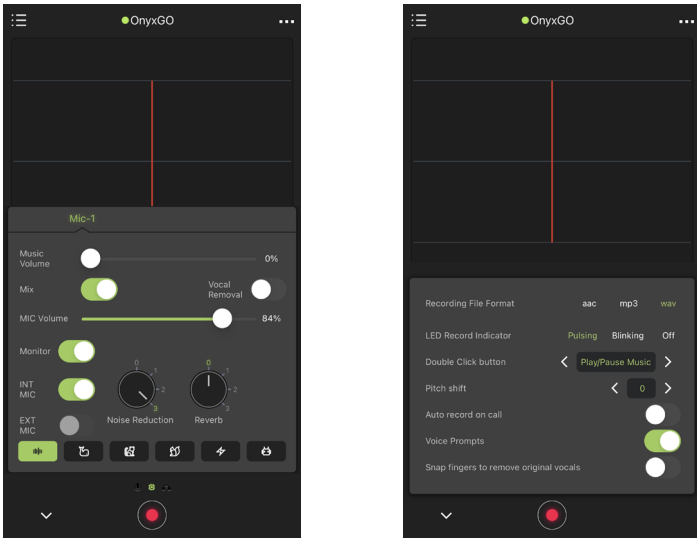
OnyxGO

Mic-1

Music Volume

0%

Mix

Vocal Removal

MIC Volume

84%

Monitor

INT MIC

EXT MIC

0
1
2
3
Noise Reduction

0
1
2
3
Reverb

OnyxGO

Recording File Format

aac

mp3

wav

LED Record Indicator

Pulsing

Blinking

Off

Double Click button

Play/Pause Music

Pitch shift

0

Auto record on call

Voice Prompts

Snap fingers to remove original vocals